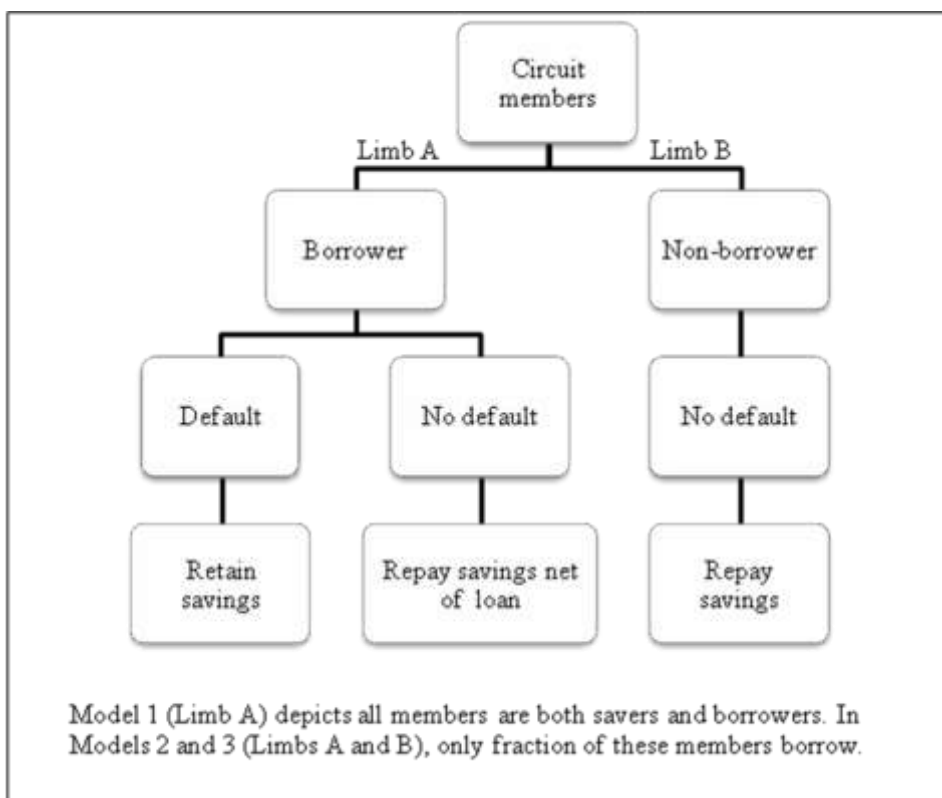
Circuit members

Limb A

Limb B

Borrower

Non-borrower

Default

No default

No default

Retain savings

Repay savings net of loan

Repay savings

Model 1 (Limb A) depicts all members are both savers and borrowers. In Models 2 and 3 (Limbs A and B), only fraction of these members borrow.